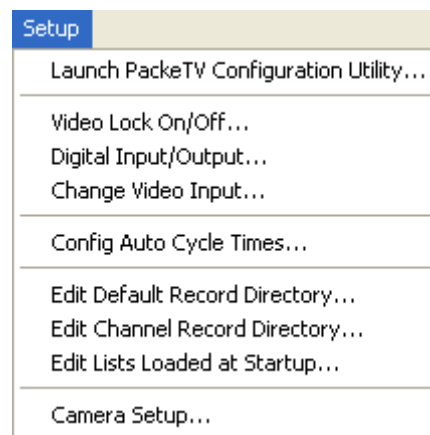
Setup

Launch PackeTV Configuration Utility...

Video Lock On/Off...
Digital Input/Output...
Change Video Input...

Config Auto Cycle Times...

Edit Default Record Directory...
Edit Channel Record Directory...
Edit Lists Loaded at Startup...

Camera Setup...